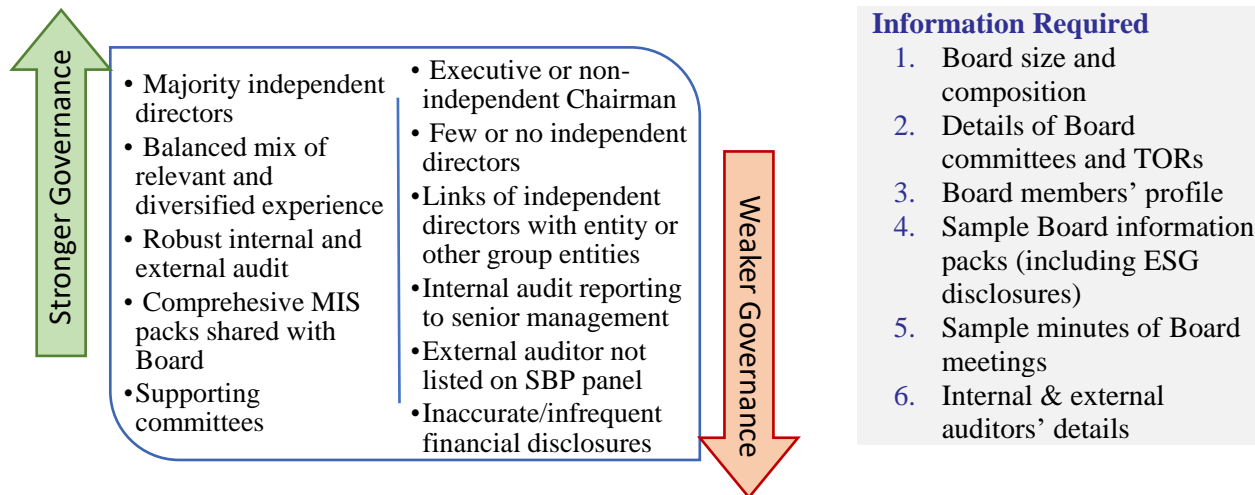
Stronger Governance

• Majority independent directors
• Balanced mix of relevant and diversified experience
• Robust internal and external audit
• Comprehesive MIS packs shared with Board
•Supporting committees

• Executive or non-independent Chairman
• Few or no independent directors
•Links of independent directors with entity or other group entities
•Internal audit reporting to senior management
•External auditor not listed on SBP panel
•Inaccurate/infrequent financial disclosures

Weaker Governance

Information Required
1. Board size and composition
2. Details of Board committees and TORs
3. Board members' profile
4. Sample Board information packs (including ESG disclosures)
5. Sample minutes of Board meetings
6. Internal & external auditors' details